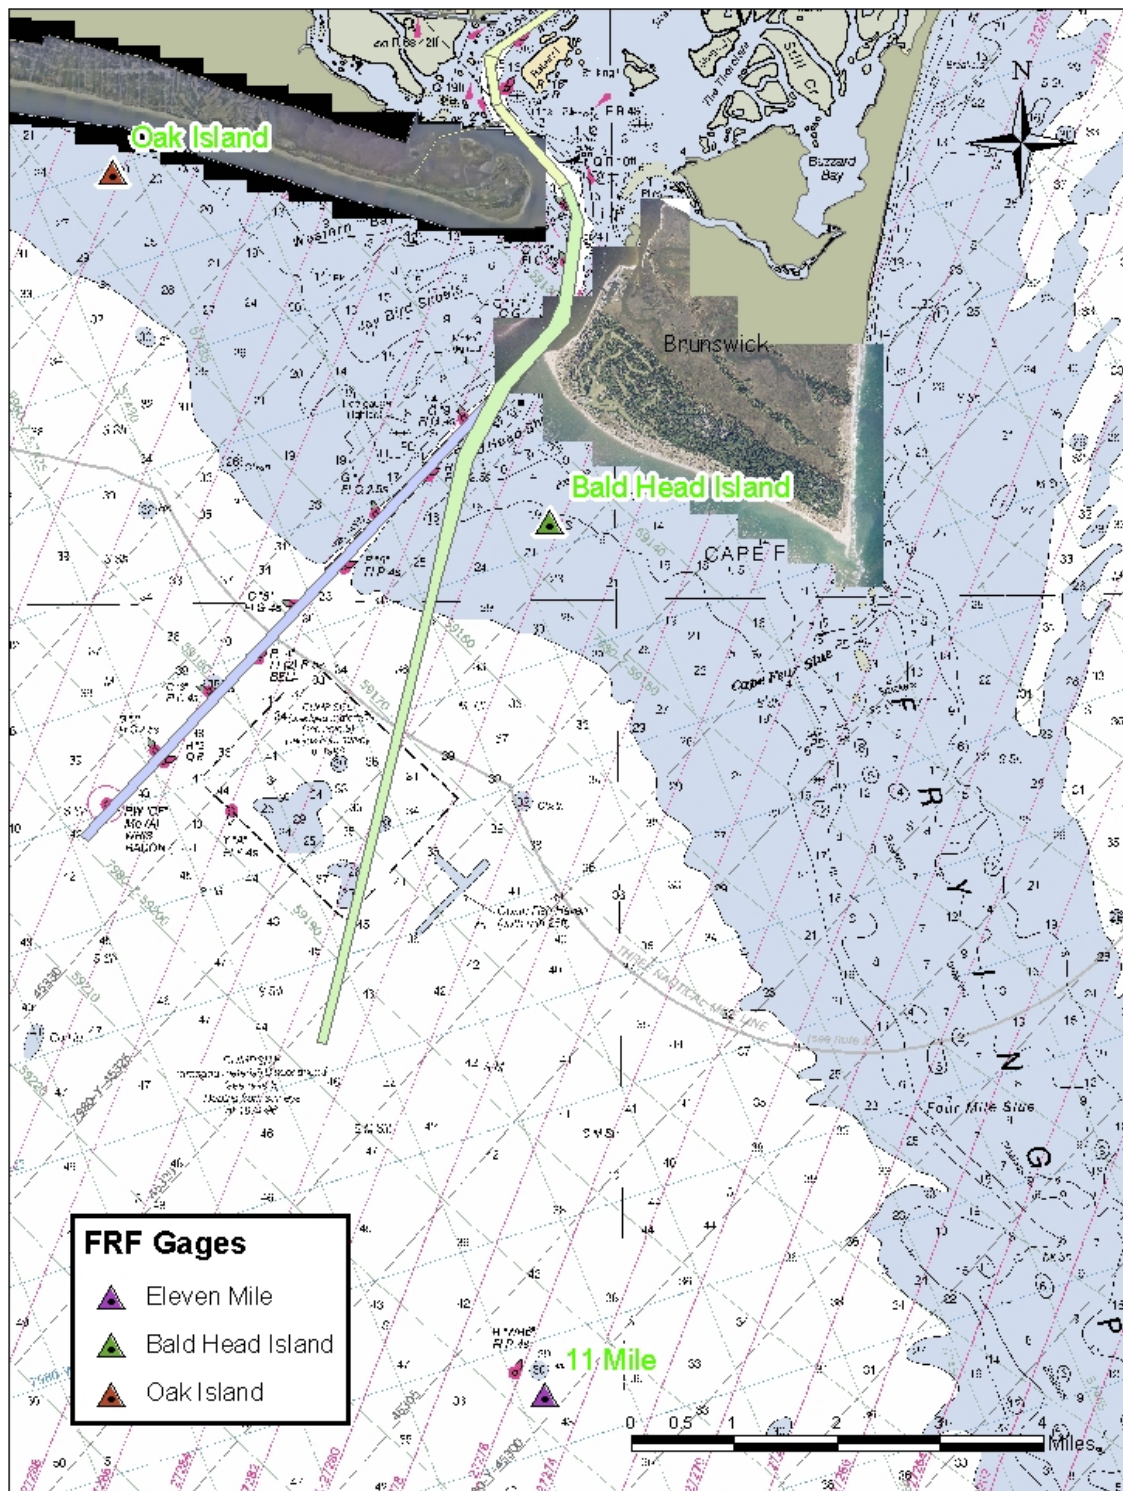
Oak Island

Brunswick

Bald Head Island

CAPE F

Buzzard Bay

Jay Bird Shoals

Cape Fear Slue

Four Mile Slue

F R Y I N G P

N

FRF Gages
Eleven Mile
Bald Head Island
Oak Island

11 Mile

0 0.5 1 2 3 4 Miles